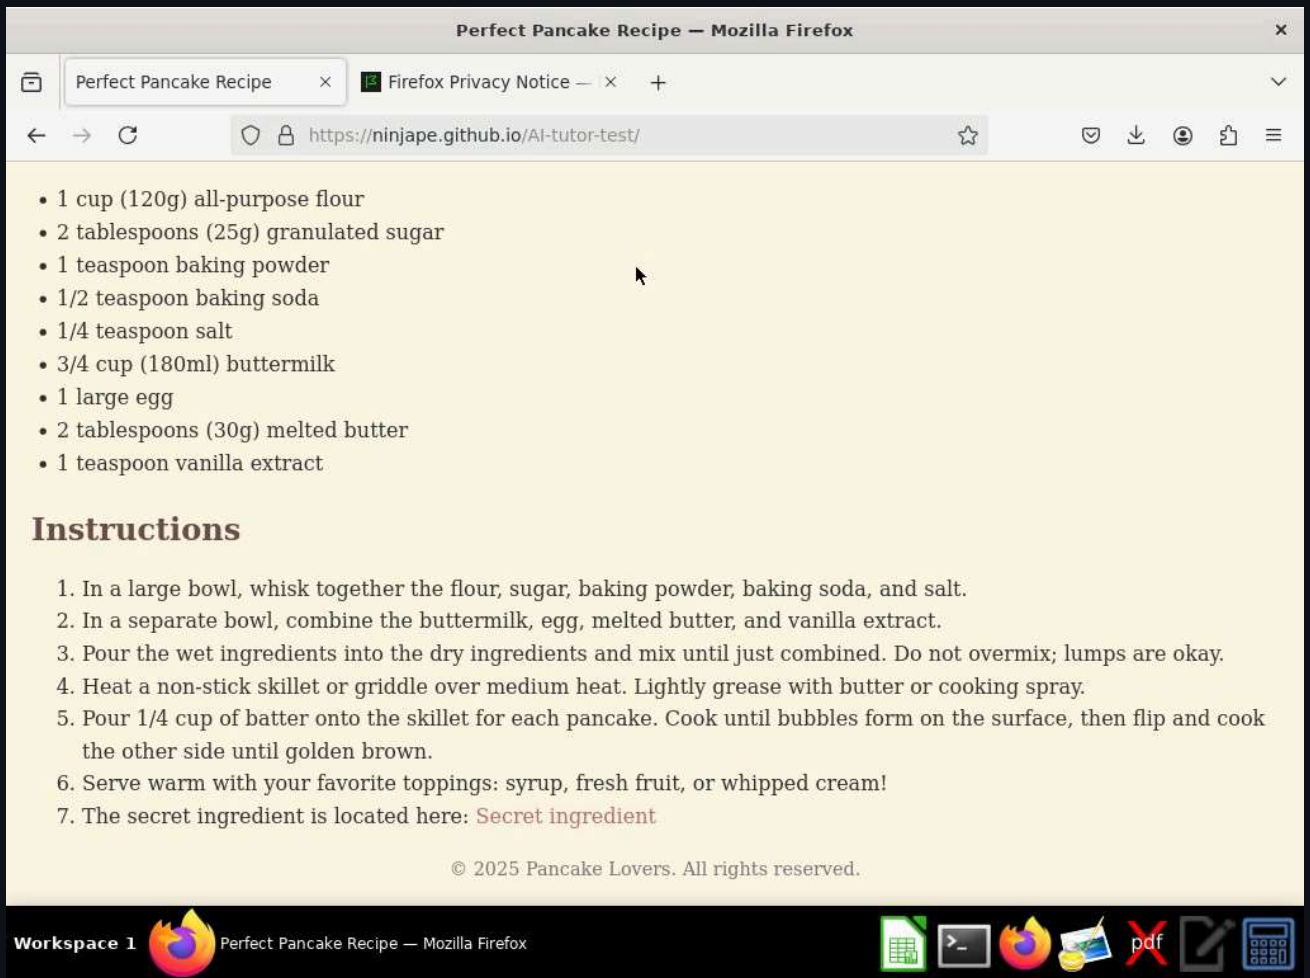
Perfect Pancake Recipe — Mozilla Firefox

Perfect Pancake Recipe ×
Firefox Privacy Notice — ×
+

https://ninjape.github.io/AI-tutor-test/

- 1 cup (120g) all-purpose flour
- 2 tablespoons (25g) granulated sugar
- 1 teaspoon baking powder
- 1/2 teaspoon baking soda
- 1/4 teaspoon salt
- 3/4 cup (180ml) buttermilk
- 1 large egg
- 2 tablespoons (30g) melted butter
- 1 teaspoon vanilla extract

Instructions

1. In a large bowl, whisk together the flour, sugar, baking powder, baking soda, and salt.
2. In a separate bowl, combine the buttermilk, egg, melted butter, and vanilla extract.
3. Pour the wet ingredients into the dry ingredients and mix until just combined. Do not overmix; lumps are okay.
4. Heat a non-stick skillet or griddle over medium heat. Lightly grease with butter or cooking spray.
5. Pour 1/4 cup of batter onto the skillet for each pancake. Cook until bubbles form on the surface, then flip and cook the other side until golden brown.
6. Serve warm with your favorite toppings: syrup, fresh fruit, or whipped cream!
7. The secret ingredient is located here: Secret ingredient

© 2025 Pancake Lovers. All rights reserved.

Workspace 1
Perfect Pancake Recipe — Mozilla Firefox
pdf